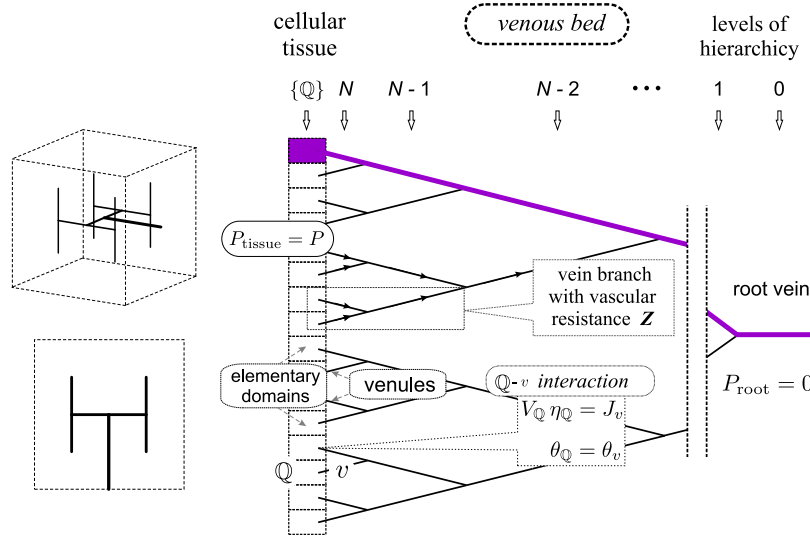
cellular tissue

venous bed

levels of hierarchicy

$\{\mathbb{Q}\}$ $N$ $N$ - 1 $N$ - 2 • • • 1 0

$P_{\text{tissue}} = P$

vein branch with vascular resistance $\boldsymbol{Z}$

root vein

elementary domains

venules

$\mathbb{Q}$- $v$ interaction

$P_{\text{root}} = 0$

$V_{\mathbb{Q}}\,\eta_{\mathbb{Q}} = J_v$

$\theta_{\mathbb{Q}} = \theta_v$

$\mathbb{Q}$ - $v$